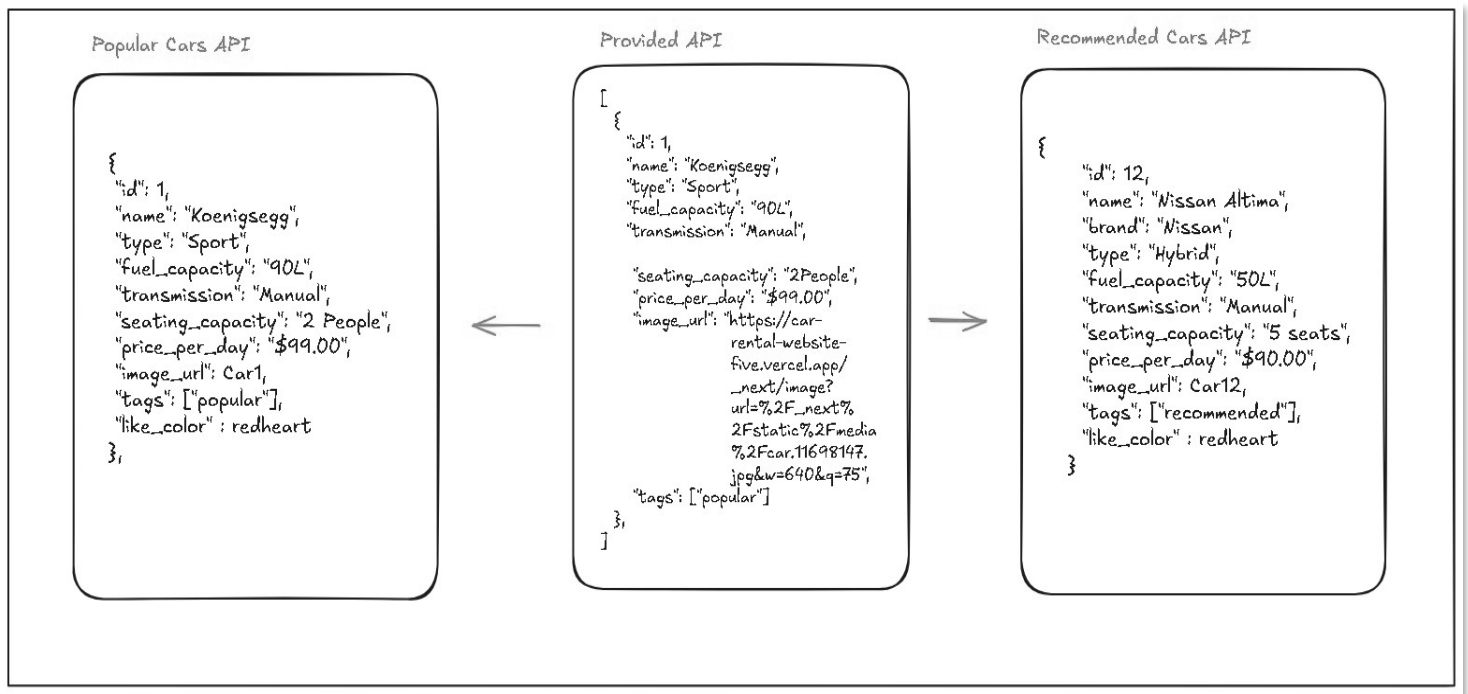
Popular Cars API

{
"id": 1,
"name": "Koenigsegg",
"type": "Sport",
"fuel_capacity": "90L",
"transmission": "Manual",
"seating_capacity": "2 People",
"price_per_day": "$99.00",
"image_url": Car1,
"tags": ["popular"],
"like_color" : redheart
},

Provided API

[
{
"id": 1,
"name": "Koenigsegg",
"type": "Sport",
"fuel_capacity": "90L",
"transmission": "Manual",

"seating_capacity": "2People",
"price_per_day": "$99.00",
"image_url": "https://car-rental-website-five.vercel.app/_next/image?url=%2F_next%2Fstatic%2Fmedia%2Fcar.11698147.jpg&w=640&q=75",
"tags": ["popular"]
},
]

Recommended Cars API

{
"id": 12,
"name": "Nissan Altima",
"brand": "Nissan",
"type": "Hybrid",
"fuel_capacity": "50L",
"transmission": "Manual",
"seating_capacity": "5 seats",
"price_per_day": "$90.00",
"image_url": Car12,
"tags": ["recommended"],
"like_color" : redheart
}